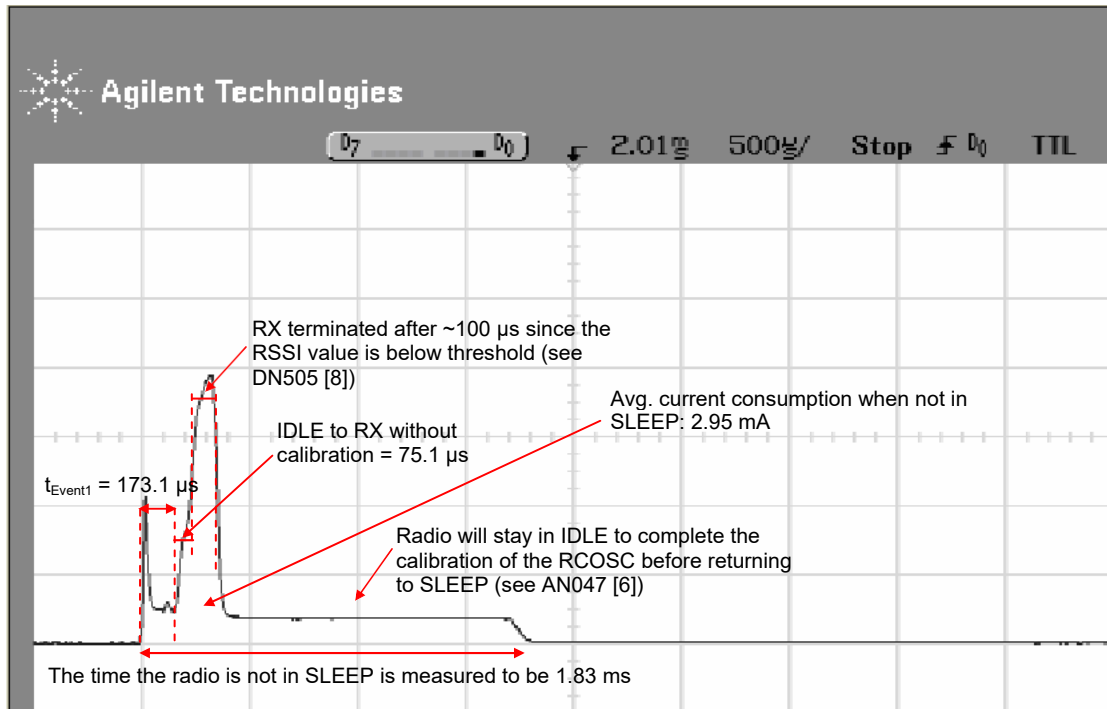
Agilent Technologies

$D_7$ $D_0$ 2.01ms 500µs/ Stop $D_0$ TTL

RX terminated after ~100 µs since the RSSI value is below threshold (see DN505 [8])

Avg. current consumption when not in SLEEP: 2.95 mA

IDLE to RX without calibration = 75.1 µs

$t_{Event1}$ = 173.1 µs

Radio will stay in IDLE to complete the calibration of the RCOSC before returning to SLEEP (see AN047 [6])

The time the radio is not in SLEEP is measured to be 1.83 ms